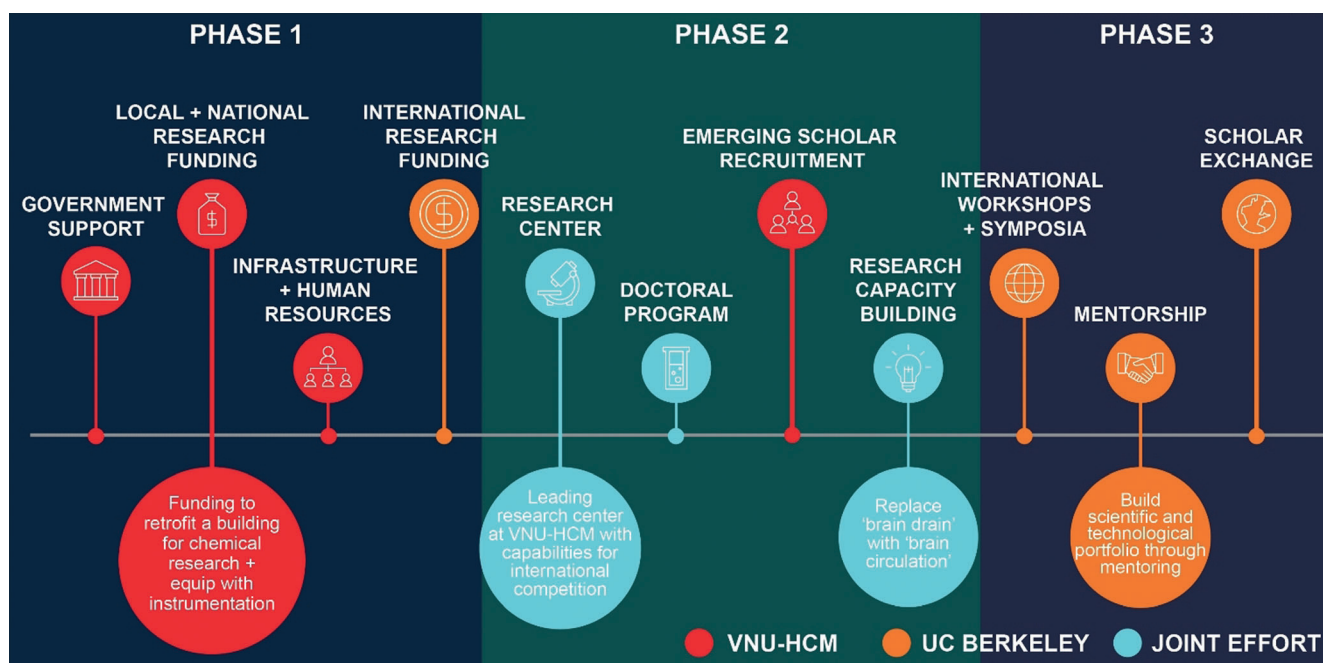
PHASE 1

PHASE 2

PHASE 3

GOVERNMENT SUPPORT

LOCAL + NATIONAL RESEARCH FUNDING

INFRASTRUCTURE + HUMAN RESOURCES

INTERNATIONAL RESEARCH FUNDING

RESEARCH CENTER

DOCTORAL PROGRAM

EMERGING SCHOLAR RECRUITMENT

RESEARCH CAPACITY BUILDING

INTERNATIONAL WORKSHOPS + SYMPOSIA

MENTORSHIP

SCHOLAR EXCHANGE

Funding to retrofit a building for chemical research + equip with instrumentation

Leading research center at VNU-HCM with capabilities for international competition

Replace 'brain drain' with 'brain circulation'

Build scientific and technological portfolio through mentoring

VNU-HCM

UC BERKELEY

JOINT EFFORT